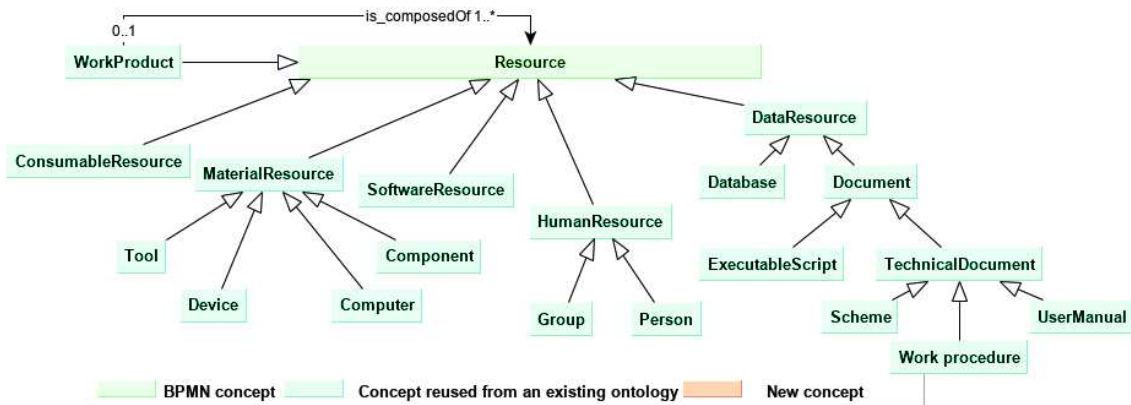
0..1
is_composedOf 1..*
WorkProduct
Resource
ConsumableResource
MaterialResource
SoftwareResource
HumanResource
DataResource
Database
Document
Tool
Component
Device
Computer
Group
Person
ExecutableScript
TechnicalDocument
Scheme
UserManual
Work procedure
BPMN concept
Concept reused from an existing ontology
New concept